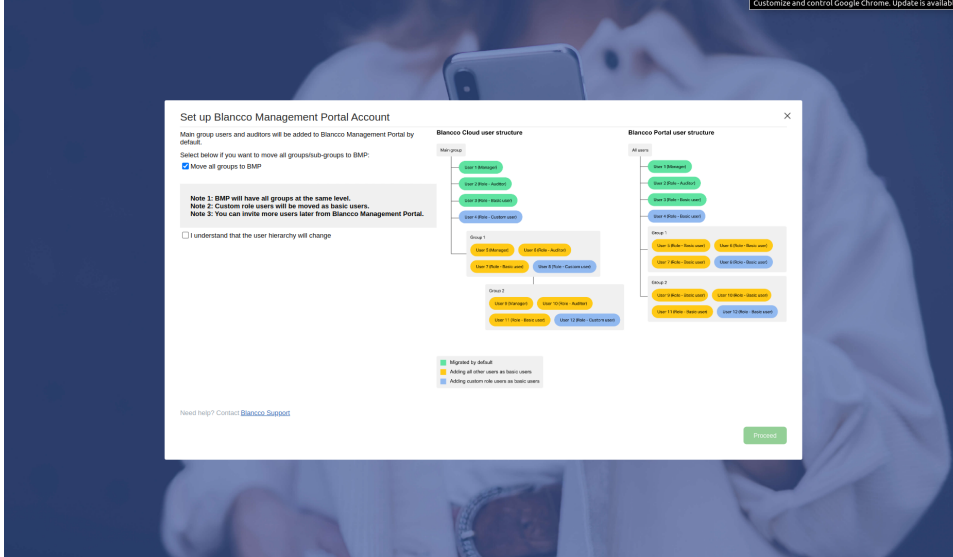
Customize and control Google Chrome. Update is availab

Set up Blancco Management Portal Account

×

Main group users and auditors will be added to Blancco Management Portal by default.

Select below if you want to move all groups/sub-groups to BMP:

☑ Move all groups to BMP

Note 1: BMP will have all groups at the same level.
Note 2: Custom role users will be moved as basic users.
Note 3: You can invite more users later from Blancco Management Portal.

☐ I understand that the user hierarchy will change

Blancco Cloud user structure

Main group

User 1 (Manager)

User 2 (Role - Auditor)

User 3 (Role - Basic user)

User 4 (Role - Custom user)

Group 1

User 5 (Manager)

User 6 (Role - Auditor)

User 7 (Role - Basic user)

User 8 (Role - Custom user)

Group 2

User 9 (Manager)

User 10 (Role - Auditor)

User 11 (Role - Basic user)

User 12 (Role - Custom user)

Blancco Portal user structure

All users

User 1 (Manager)

User 2 (Role - Auditor)

User 3 (Role - Basic user)

User 4 (Role - Basic user)

Group 1

User 5 (Role - Basic user)

User 6 (Role - Basic user)

User 7 (Role - Basic user)

User 8 (Role - Basic user)

Group 2

User 9 (Role - Basic user)

User 10 (Role - Basic user)

User 11 (Role - Basic user)

User 12 (Role - Basic user)

Migrated by default

Adding all other users as basic users

Adding custom role users as basic users

Need help? Contact Blancco Support

Proceed